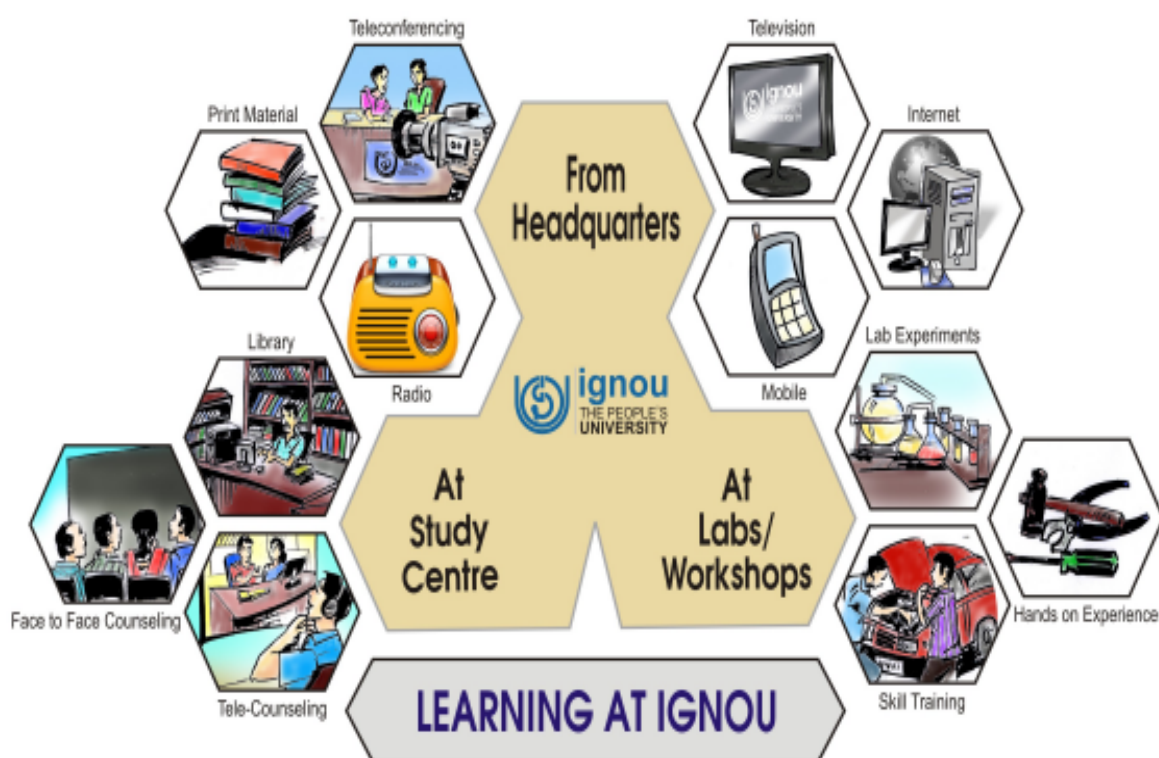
Teleconferencing

Television

Print Material

From Headquarters

Internet

ignou

Radio

Library

Mobile

Lab Experiments

ignou THE PEOPLE'S UNIVERSITY

At Study Centre

At Labs/ Workshops

Face to Face Counseling

Hands on Experience

Tele-Counseling

LEARNING AT IGNOU

Skill Training